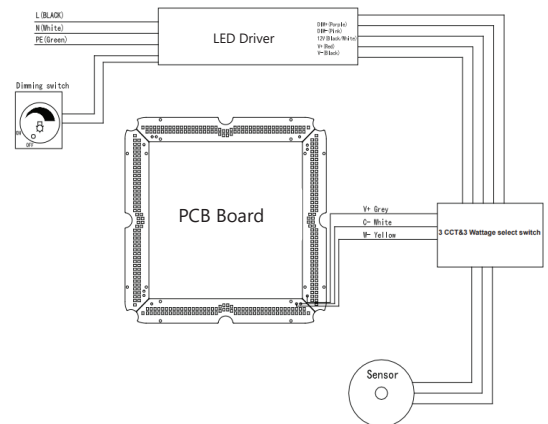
L(BLACK)
N(White)
PE(Green)

LED Driver

DIM+(Purple)
DIM-(Pink)
12V(Black/White)
V+ Red
V-(Black)

Dimming switch

ON
OFF

PCB Board

V+ Grey
C- White
W- Yellow

3 CCT&3 Wattage select switch

Sensor